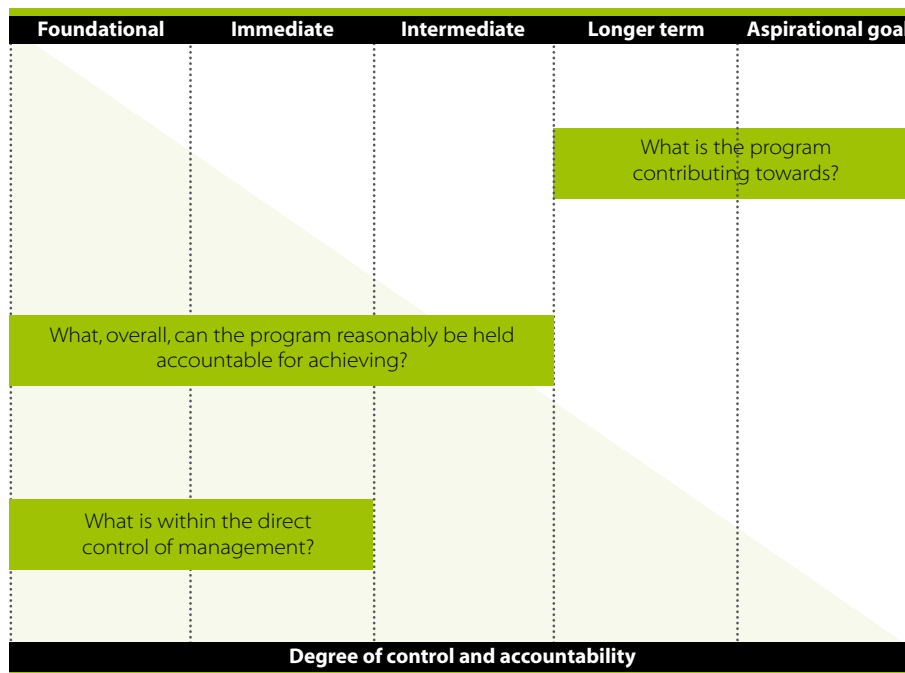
Foundational Immediate Intermediate Longer term Aspirational goa

What is the program contributing towards?

What, overall, can the program reasonably be held accountable for achieving?

What is within the direct control of management?

Degree of control and accountability